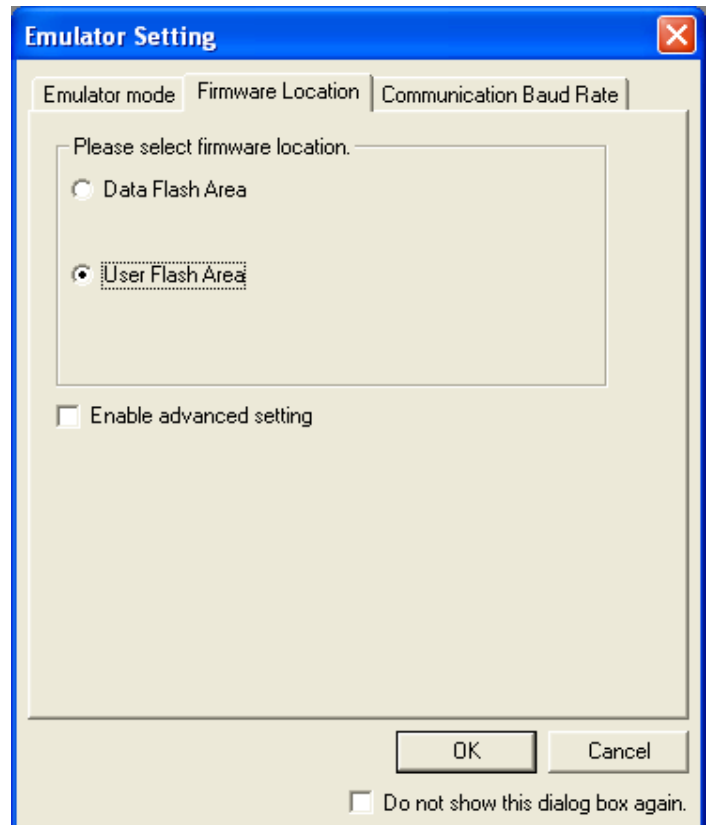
Emulator Setting

Emulator mode | Firmware Location | Communication Baud Rate

Please select firmware location.

Data Flash Area

User Flash Area

Enable advanced setting

OK

Cancel

Do not show this dialog box again.